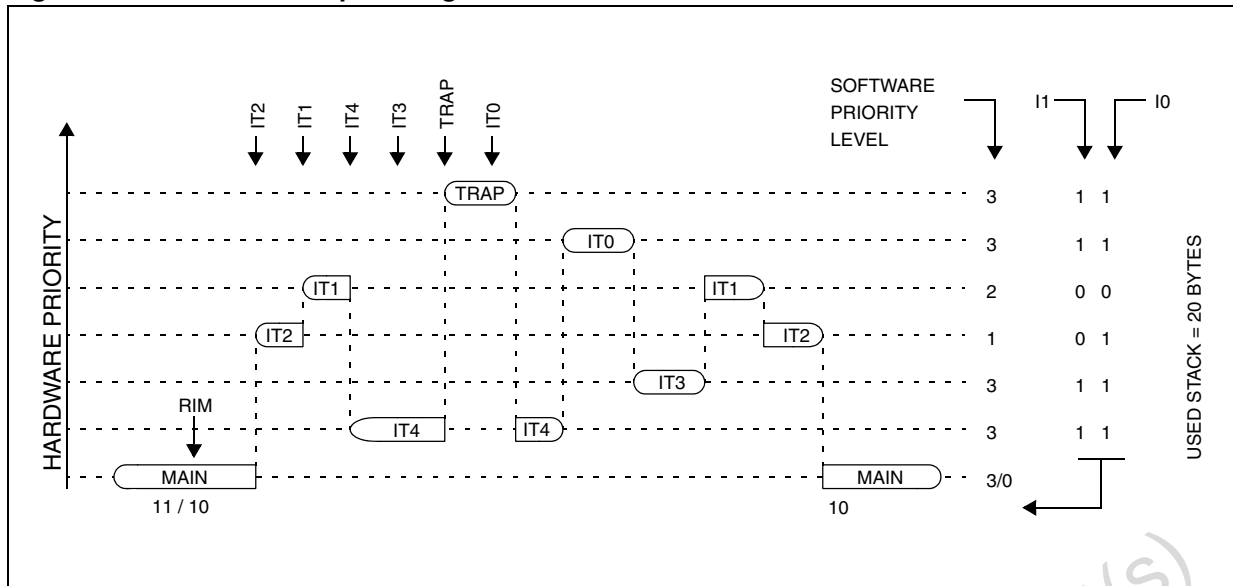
IT2 IT1 IT4 IT3 TRAP IT0

SOFTWARE PRIORITY LEVEL

I1 I0

HARDWARE PRIORITY

TRAP
IT0
IT1
IT1
IT2
IT2
IT3
RIM
IT4
IT4
MAIN
MAIN

11 / 10

10

| | | |
|---|---|---|
| 3 | 1 | 1 |
| 3 | 1 | 1 |
| 2 | 0 | 0 |
| 1 | 0 | 1 |
| 3 | 1 | 1 |
| 3 | 1 | 1 |
| 3/0 | | |

USED STACK = 20 BYTES